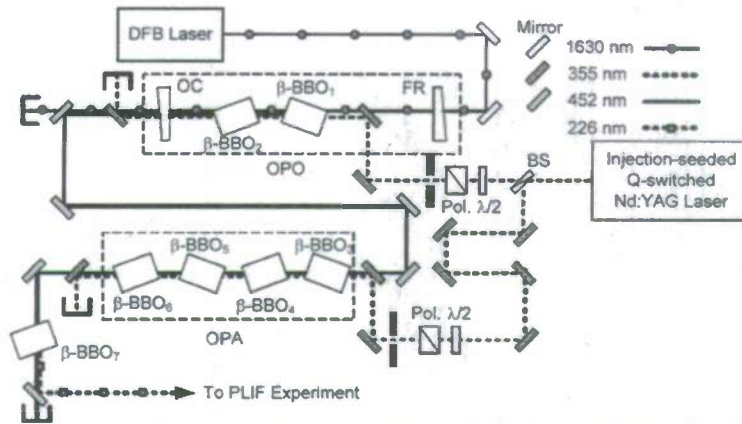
DFB Laser

Mirror

1630 nm

355 nm

452 nm

226 nm

OC

β-BBO$_1$

FR

β-BBO$_2$

OPO

Pol. λ/2

BS

Injection-seeded Q-switched Nd:YAG Laser

β-BBO$_5$

β-BBO$_3$

β-BBO$_6$

β-BBO$_4$

OPA

Pol. λ/2

β-BBO$_7$

To PLIF Experiment